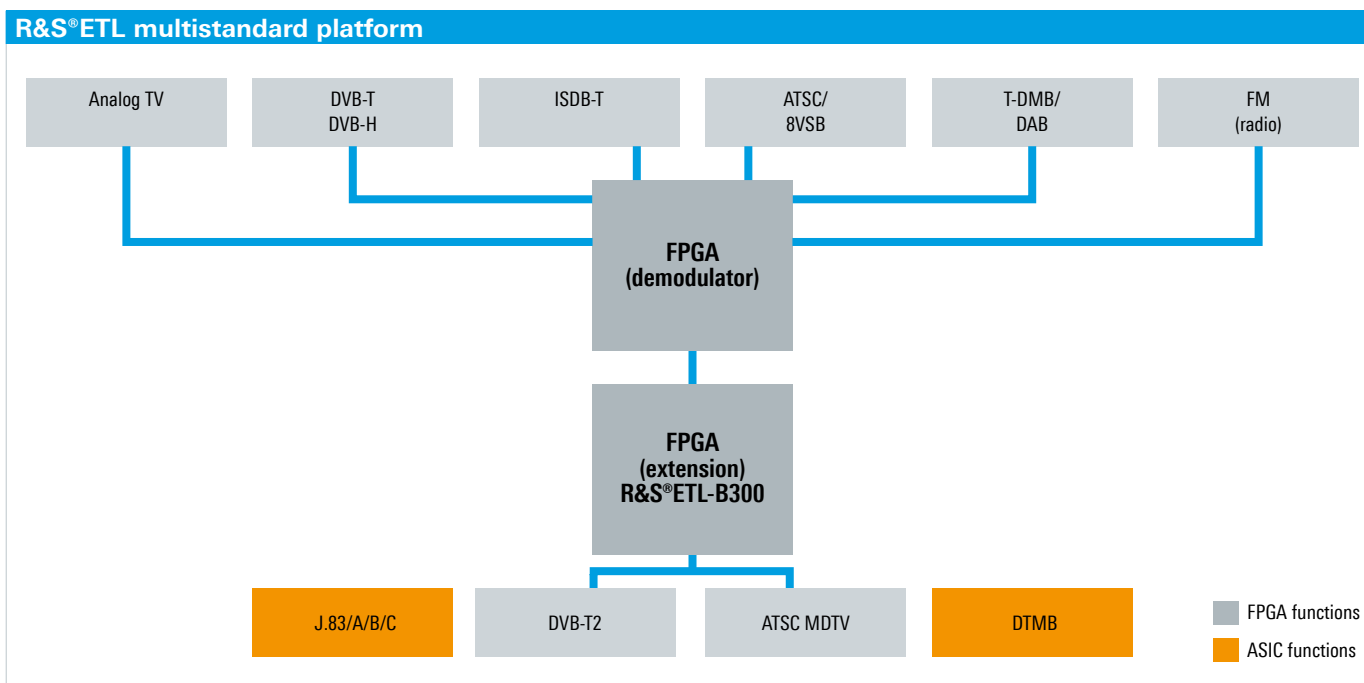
R&S®ETL multistandard platform

Analog TV

DVB-T
DVB-H

ISDB-T

ATSC/
8VSB

T-DMB/
DAB

FM
(radio)

FPGA
(demodulator)

FPGA
(extension)
R&S®ETL-B300

J.83/A/B/C

DVB-T2

ATSC MDTV

DTMB

FPGA functions

ASIC functions